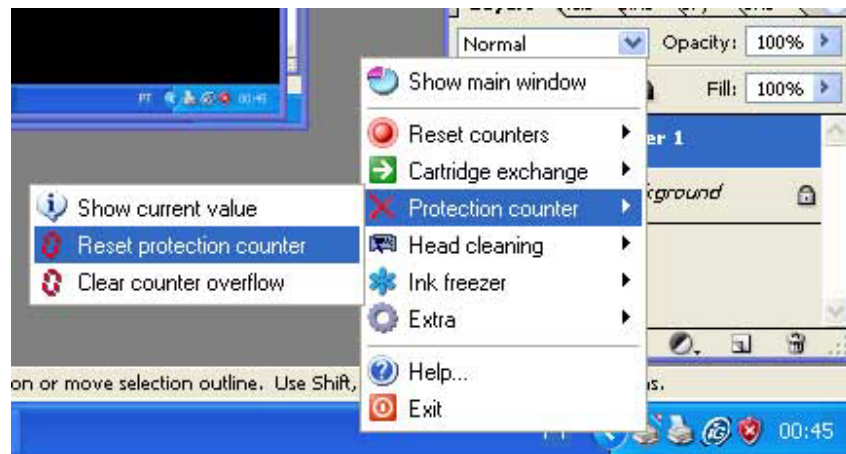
Normal
Opacity: 100%
Fill: 100%
PT 00:45
Show main window
Reset counters
Cartridge exchange
Protection counter
Head cleaning
Ink freezer
Extra
Help...
Exit
er 1
kground
Show current value
Reset protection counter
Clear counter overflow
on or move selection outline. Use Shift,
s.
00:45